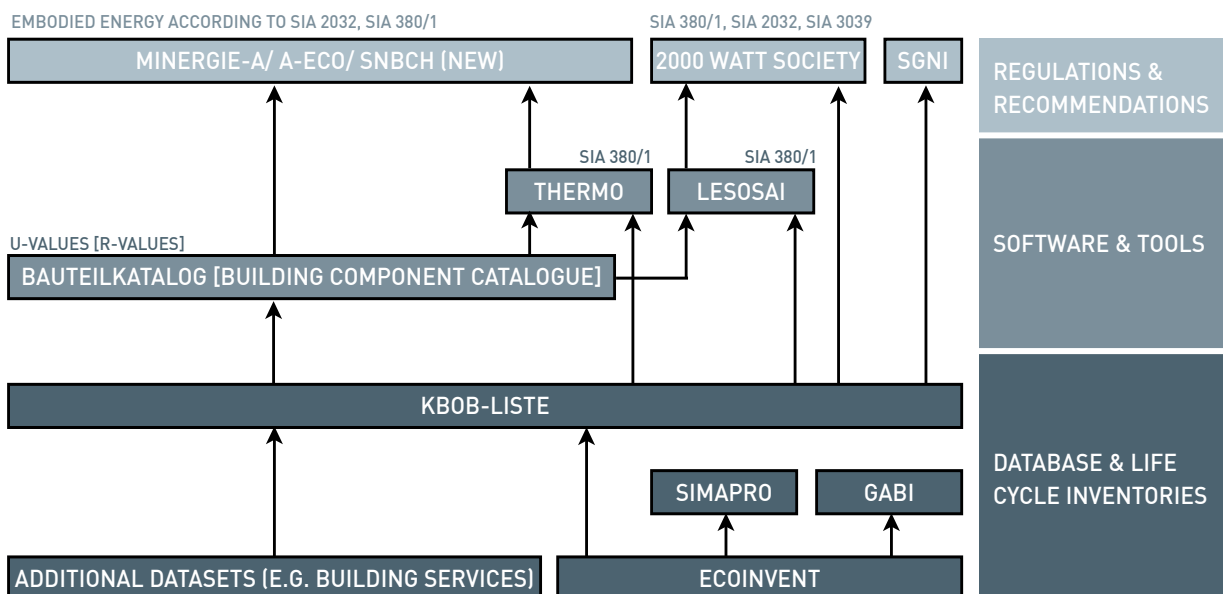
EMBODIED ENERGY ACCORDING TO SIA 2032, SIA 380/1

MINERGIE-A/ A-ECO/ SNBCH (NEW)

SIA 380/1, SIA 2032, SIA 3039

2000 WATT SOCIETY

SGNI

REGULATIONS & RECOMMENDATIONS

SIA 380/1

THERMO

SIA 380/1

LESOSAI

U-VALUES [R-VALUES]

BAUTEILKATALOG [BUILDING COMPONENT CATALOGUE]

SOFTWARE & TOOLS

KBOB-LISTE

SIMAPRO

GABI

DATABASE & LIFE CYCLE INVENTORIES

ADDITIONAL DATASETS (E.G. BUILDING SERVICES)

ECOINVENT